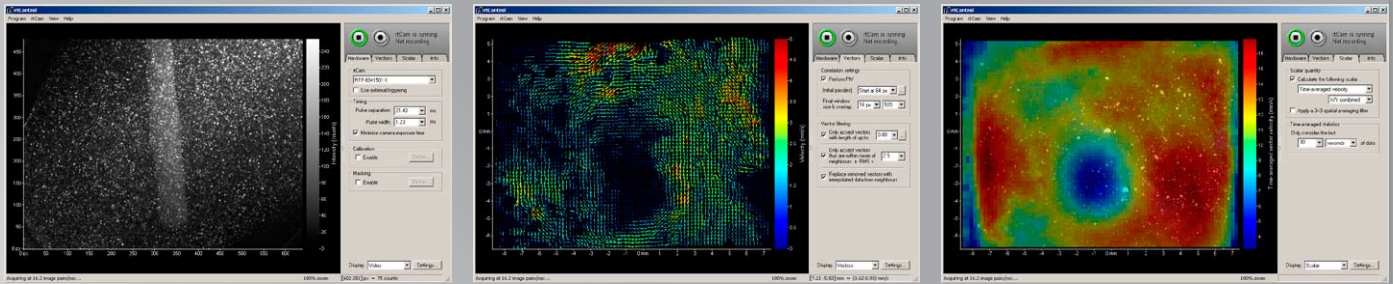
rtCam.control
Program rtCam View Help
rtCam is running
Not recording
Hardware Vectors Scalar Info
rtCam
RTP-004150-1
Use external triggering
Timing
Pulse separation 21.43 ms
Pulse width 1.23 ms
Minimize camera exposure time
Calibration
Enable
Masking
Enable
Display Video Settings...
Acquiring at 16.2 image pairs/sec...
100% zoom

rtCam.control
Program rtCam View Help
rtCam is running
Not recording
Hardware Vectors Scalar Info
Correlation settings
Perform PIV
Initial window
Final window
Vector filtering
Only accept vectors with length of up to
Only accept vectors that are within mean of neighbours
Replace removed vectors with interpolated data from neighbours
Velocity [mm/s]
mm
Display Vectors Settings...
Acquiring at 16.2 image pairs/sec...
100% zoom

rtCam.control
Program rtCam View Help
rtCam is running
Not recording
Hardware Vectors Scalar Info
Scalar quantity
Calculate the following scalar
Time-averaged velocity
|V| combined
Apply a 3x3 spatial averaging filter
Time-averaged statistics
Only consider the last
30 seconds of data
Time-averaged velocity [mm/s]
mm
Display Scalar Settings...
Acquiring at 16.2 image pairs/sec...
100% zoom